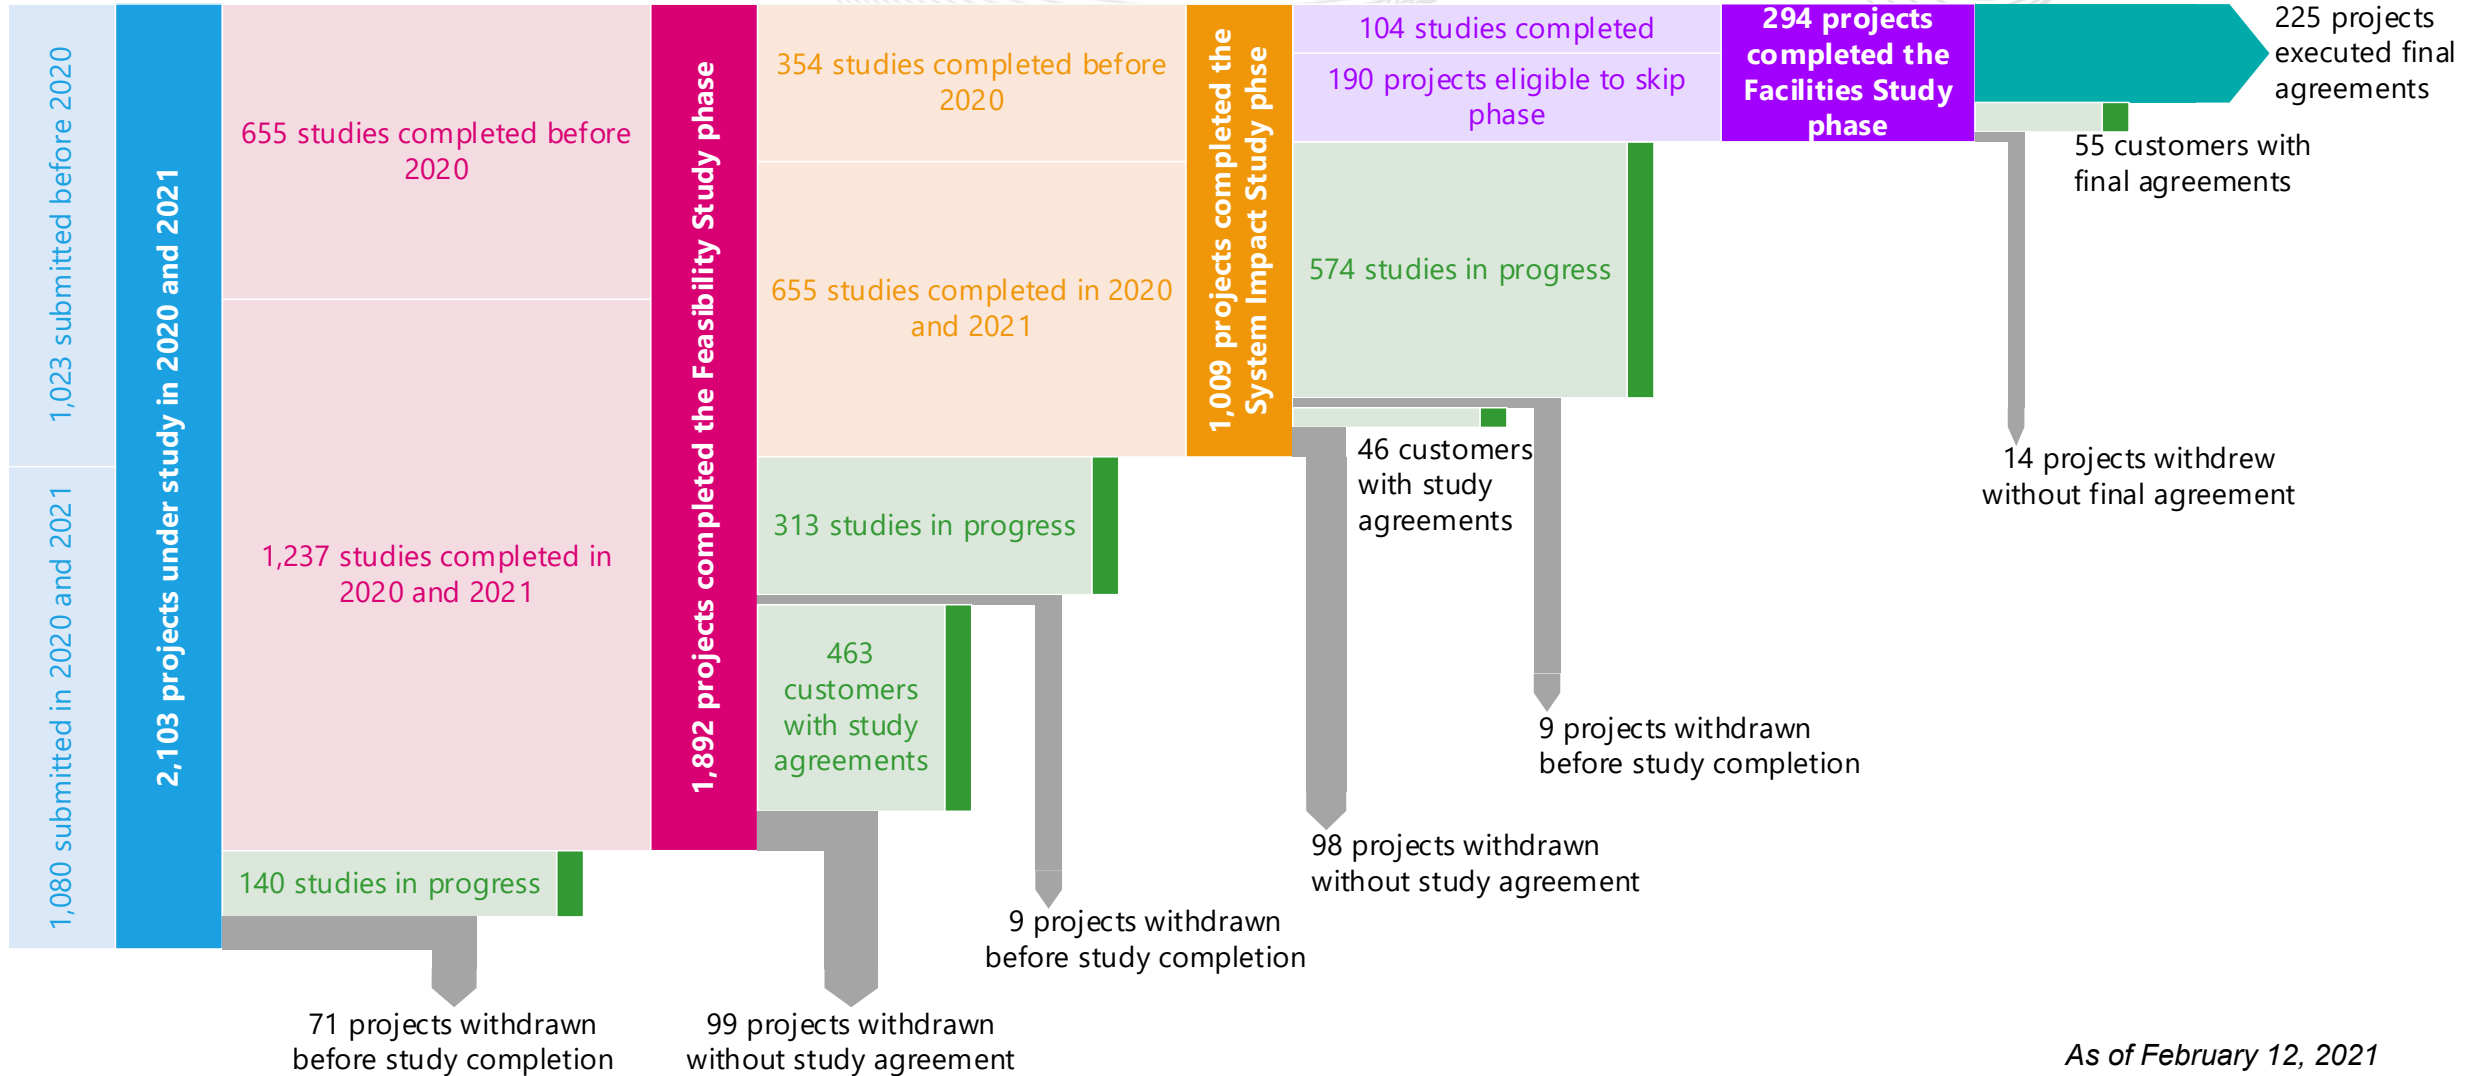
1,023 submitted before 2020

1,080 submitted in 2020 and 2021

2,103 projects under study in 2020 and 2021

655 studies completed before 2020

1,237 studies completed in 2020 and 2021

140 studies in progress

71 projects withdrawn before study completion

1,892 projects completed the Feasibility Study phase

354 studies completed before 2020

655 studies completed in 2020 and 2021

313 studies in progress

463 customers with study agreements

99 projects withdrawn without study agreement

9 projects withdrawn before study completion

1,009 projects completed the System Impact Study phse

104 studies completed

190 projects eligible to skip phase

574 studies in progress

46 customers with study agreements

98 projects withdrawn without study agreement

9 projects withdrawn before study completion

294 projects completed the Facilities Study phase

225 projects executed final agreements

55 customers with final agreements

14 projects withdrew without final agreement

As of February 12, 2021